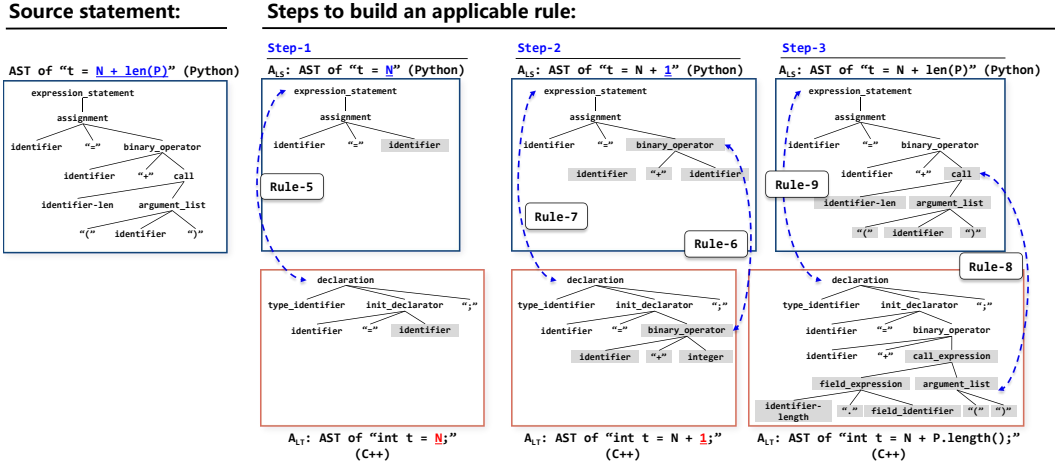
Source statement:

AST of "t = N + len(P)" (Python)

expression_statement
assignment
identifier "=" binary_operator
identifier "+" call
identifier-len argument_list
"(" identifier ")"

Steps to build an applicable rule:

Step-1

$A_{LS}$: AST of "t = N" (Python)

expression_statement
assignment
identifier "=" identifier

Rule-5

declaration
type_identifier init_declarator ";"
identifier "=" identifier

$A_{LT}$: AST of "int t = N;" (C++)

Step-2

$A_{LS}$: AST of "t = N + 1" (Python)

expression_statement
assignment
identifier "=" binary_operator
identifier "+" identifier

Rule-7

Rule-6

declaration
type_identifier init_declarator ";"
identifier "=" binary_operator
identifier "+" integer

$A_{LT}$: AST of "int t = N + 1;" (C++)

Step-3

$A_{LS}$: AST of "t = N + len(P)" (Python)

expression_statement
assignment
identifier "=" binary_operator
identifier "+" call
identifier-len argument_list
"(" identifier ")"

Rule-9

Rule-8

declaration
type_identifier init_declarator ";"
identifier "=" binary_operator
identifier "+" call_expression
field_expression argument_list
identifier-length "." field_identifier "(" ")"

$A_{LT}$: AST of "int t = N + P.length();" (C++)